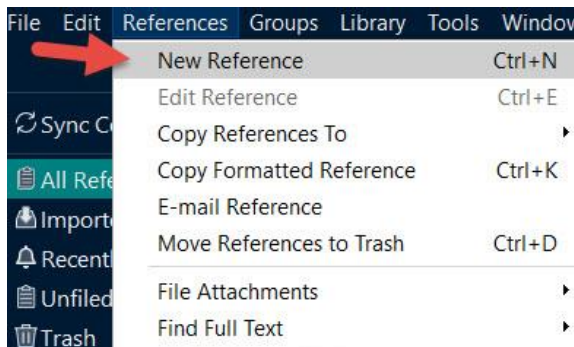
File Edit References Groups Library Tools Window

Sync C

All Refe

Import

Recent

Unfiled

Trash

New Reference Ctrl+N
Edit Reference Ctrl+E
Copy References To
Copy Formatted Reference Ctrl+K
E-mail Reference
Move References to Trash Ctrl+D
File Attachments
Find Full Text